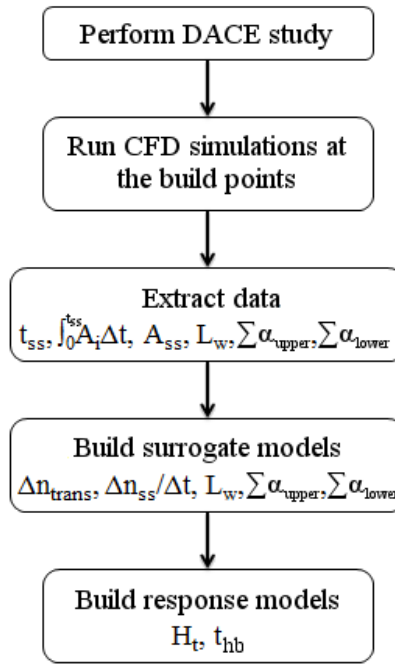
Perform DACE study

Run CFD simulations at the build points

Extract data
$t_{ss}, \int_0^{t_{ss}} A_i \Delta t, A_{ss}, L_w, \sum \alpha_{upper}, \sum \alpha_{lower}$

Build surrogate models
$\Delta n_{trans}, \Delta n_{ss}/\Delta t, L_w, \sum \alpha_{upper}, \sum \alpha_{lower}$

Build response models
$H_t, t_{hb}$